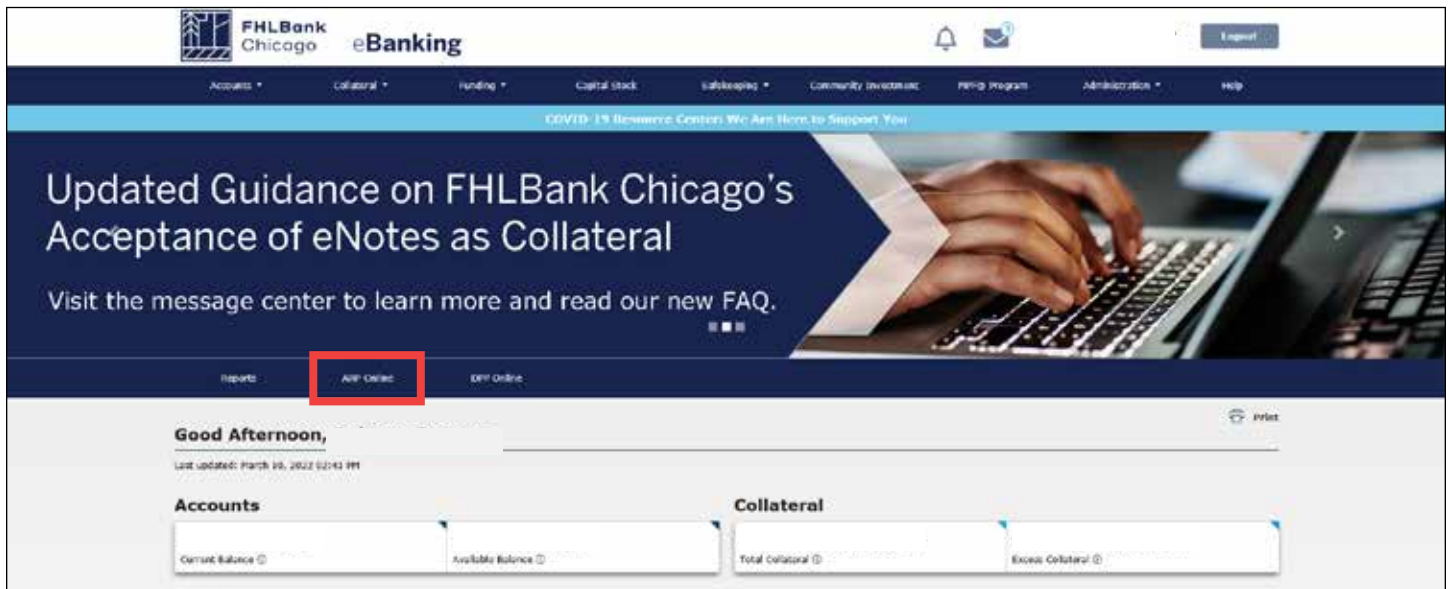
FHLBank Chicago eBanking

Logout

Accounts ▾ Collateral ▾ Funding ▾ Capital Stock Safekeeping ▾ Community Investment MPF® Program Administration ▾ Help

COVID-19 Resource Center: We Are Here to Support You

Updated Guidance on FHLBank Chicago's Acceptance of eNotes as Collateral

Visit the message center to learn more and read our new FAQ.

Reports AHP Online DPP Online

Print

Good Afternoon,

Last updated: March 10, 2022 02:43 PM

Accounts

Current Balance ⓘ

Available Balance ⓘ

Collateral

Total Collateral ⓘ

Excess Collateral ⓘ